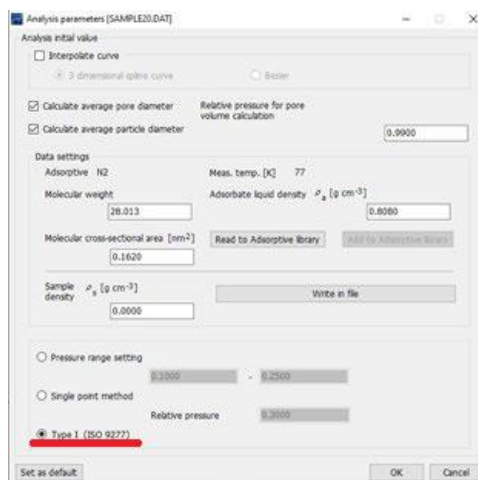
Analysis parameters [SAMPLE20.DAT]

Analysis initial value

Interpolate curve

3 dimensional spline curve

Bezier

Calculate average pore diameter

Relative pressure for pore volume calculation

Calculate average particle diameter

0.9900

Data settings

Adsorptive N2

Meas. temp. [K] 77

Molecular weight

28.013

Adsorbate liquid density $\rho_a$ [g cm$^{-3}$]

0.8080

Molecular cross-sectional area [nm$^2$]

0.1620

Read to Adsorptive library

Add to Adsorptive library

Sample density $\rho_s$ [g cm$^{-3}$]

0.0000

Write in file

Pressure range setting

0.1000 - 0.2500

Single point method

Relative pressure 0.3000

Type I (ISO 9277)

Set as default

OK

Cancel